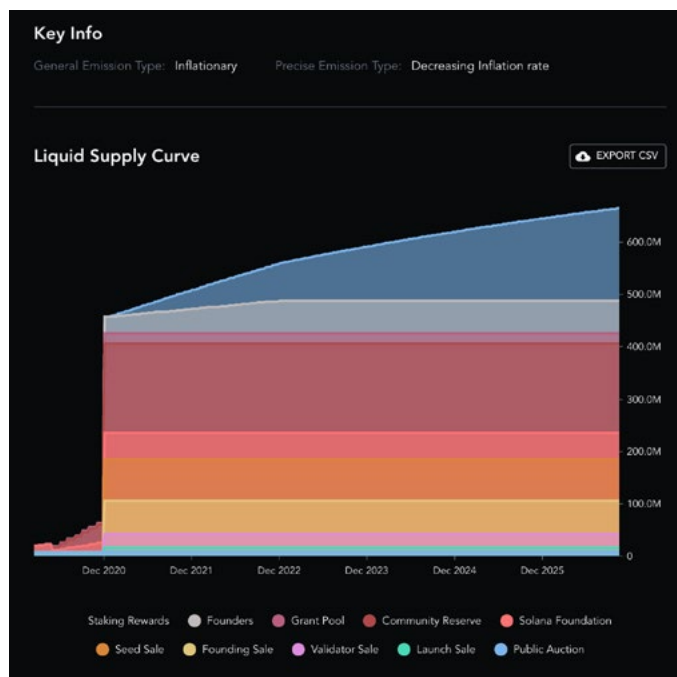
Key Info

General Emission Type: Inflationary Precise Emission Type: Decreasing Inflation rate

Liquid Supply Curve

EXPORT CSV

600.0M
500.0M
400.0M
300.0M
200.0M
100.0M
0

Dec 2020 Dec 2021 Dec 2022 Dec 2023 Dec 2024 Dec 2025

Staking Rewards Founders Grant Pool Community Reserve Solana Foundation Seed Sale Founding Sale Validator Sale Launch Sale Public Auction